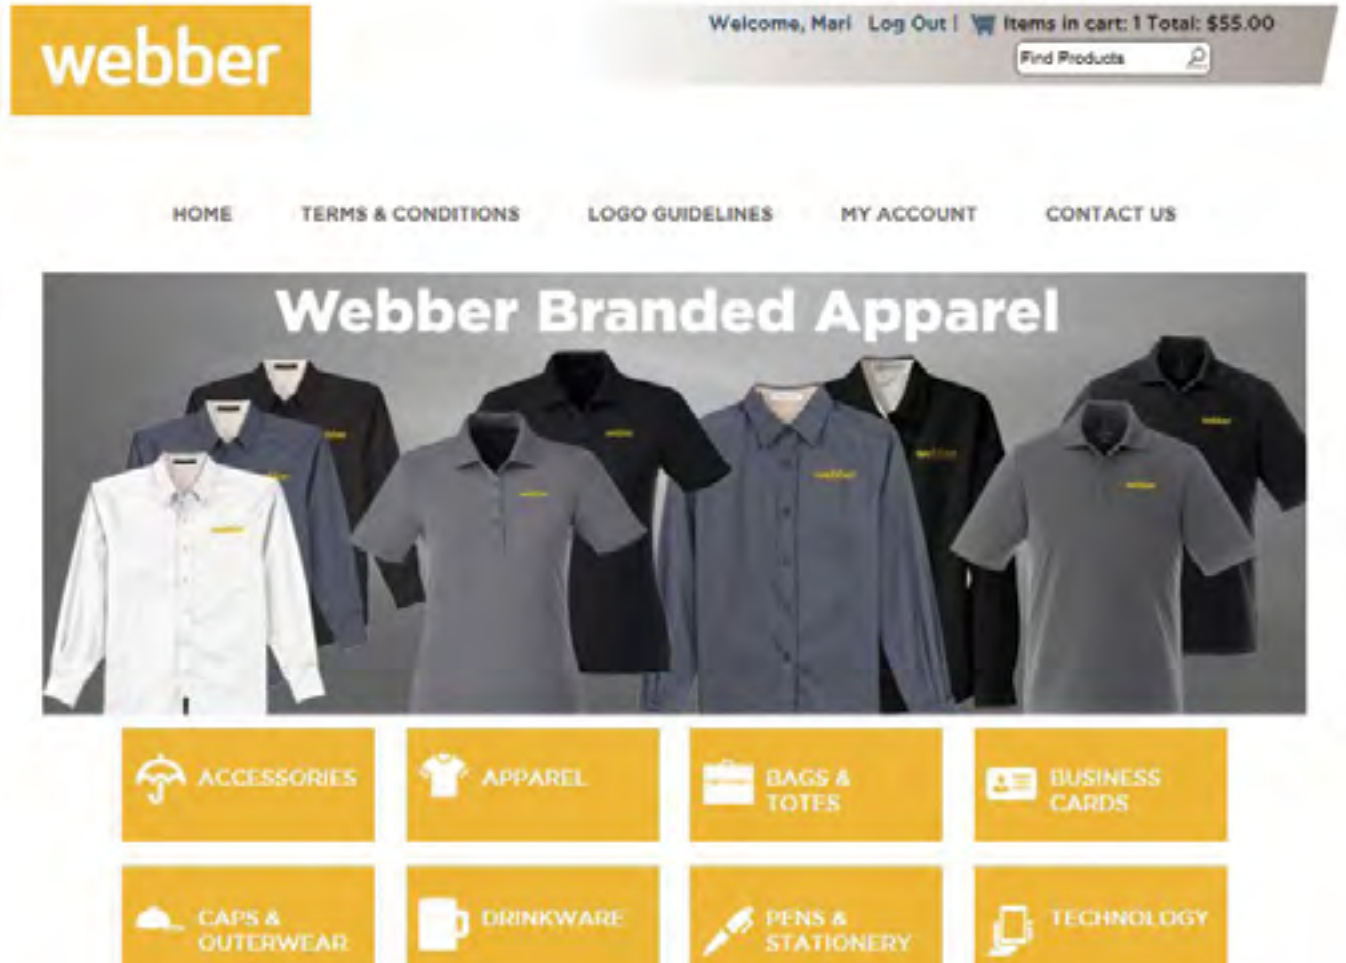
webber

Welcome, Mari Log Out | Items in cart: 1 Total: $55.00

Find Products

HOME TERMS & CONDITIONS LOGO GUIDELINES MY ACCOUNT CONTACT US

Webber Branded Apparel

ACCESSORIES

APPAREL

BAGS & TOTES

BUSINESS CARDS

CAPS & OUTERWEAR

DRINKWARE

PENS & STATIONERY

TECHNOLOGY